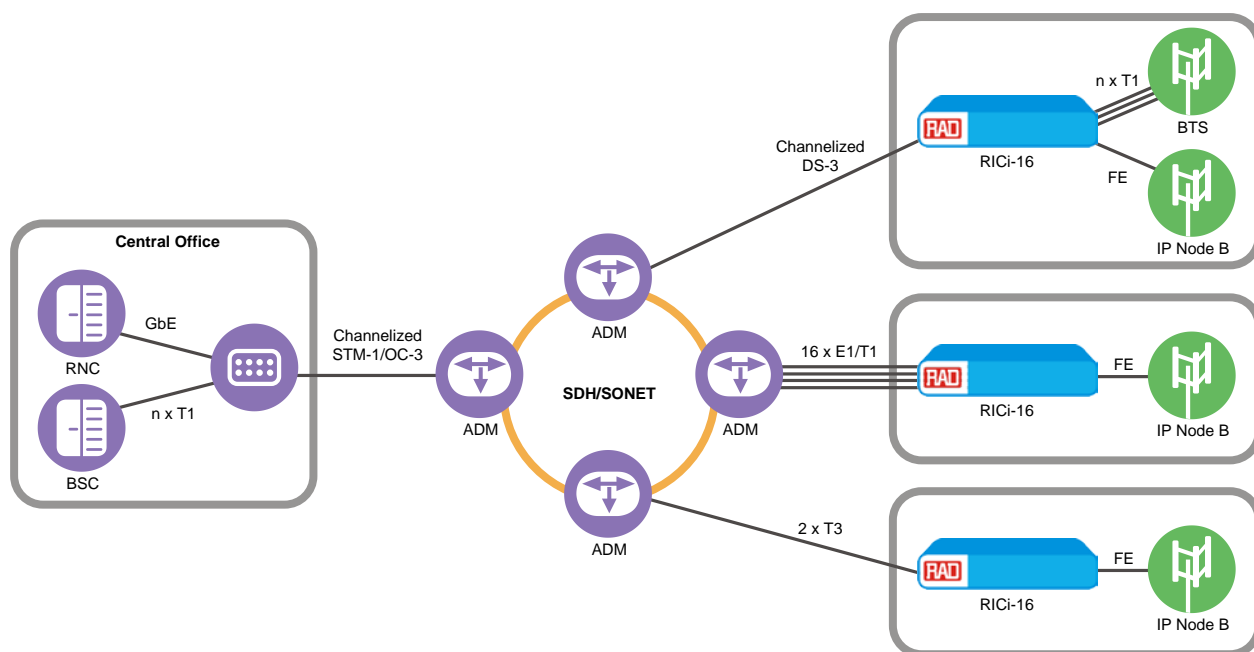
Central Office

GbE

RNC

n x T1

BSC

Channelized STM-1/OC-3

ADM

ADM

SDH/SONET

ADM

ADM

Channelized DS-3

RAD

RICi-16

n x T1

BTS

FE

IP Node B

16 x E1/T1

RAD

RICi-16

FE

IP Node B

2 x T3

RAD

RICi-16

FE

IP Node B